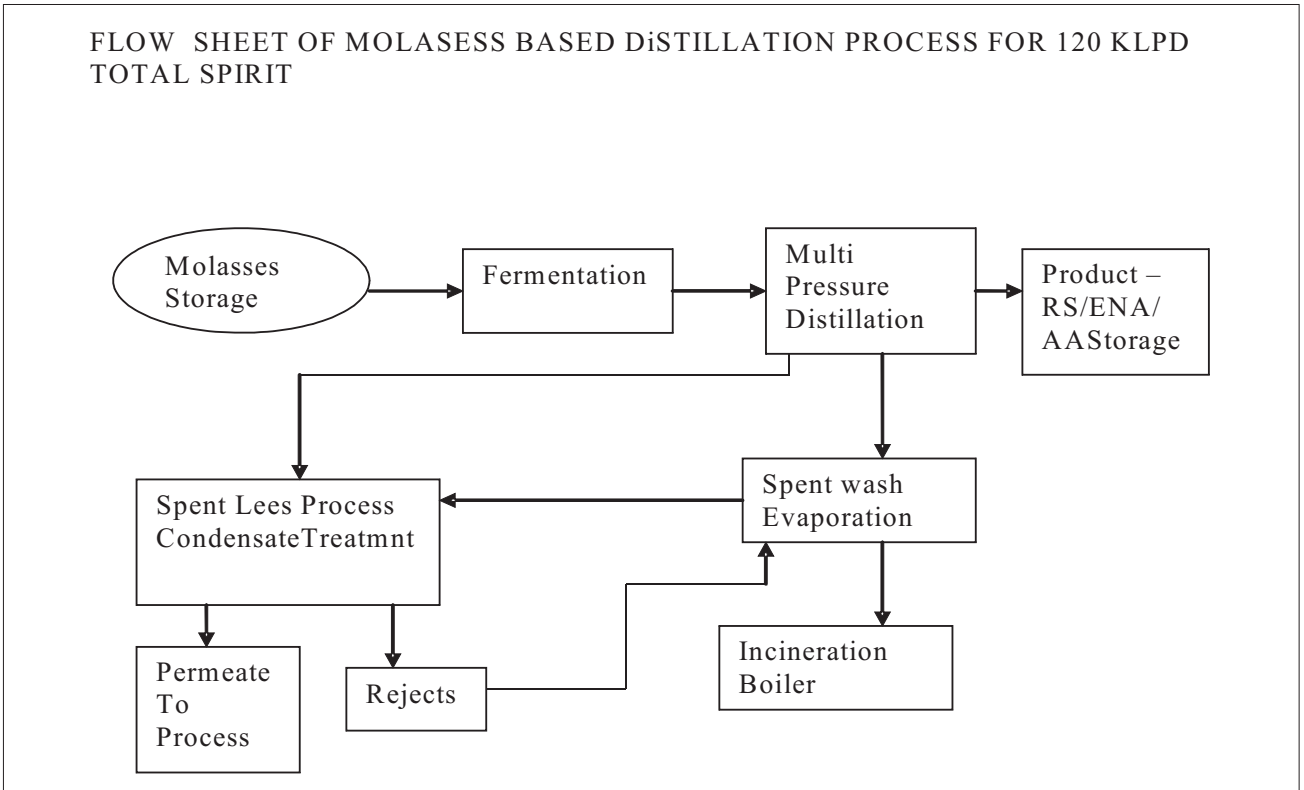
FLOW SHEET OF MOLASESS BASED DiSTILLATION PROCESS FOR 120 KLPD TOTAL SPIRIT

Molasses Storage

Fermentation

Multi Pressure Distillation

Product – RS/ENA/ AAStorage

Spent Lees Process CondensateTreatmnt

Spent wash Evaporation

Incineration Boiler

Permeate To Process

Rejects